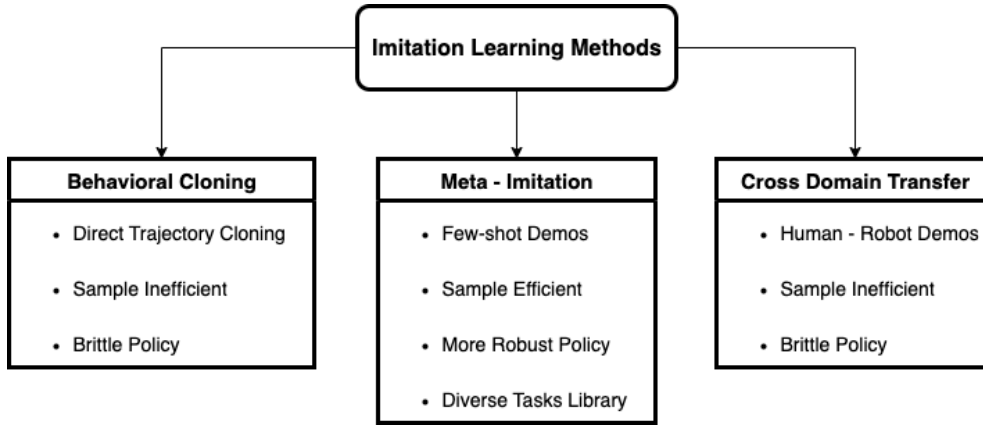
Imitation Learning Methods

Behavioral Cloning

- Direct Trajectory Cloning
- Sample Inefficient
- Brittle Policy

Meta - Imitation

- Few-shot Demos
- Sample Efficient
- More Robust Policy
- Diverse Tasks Library

Cross Domain Transfer

- Human - Robot Demos
- Sample Inefficient
- Brittle Policy